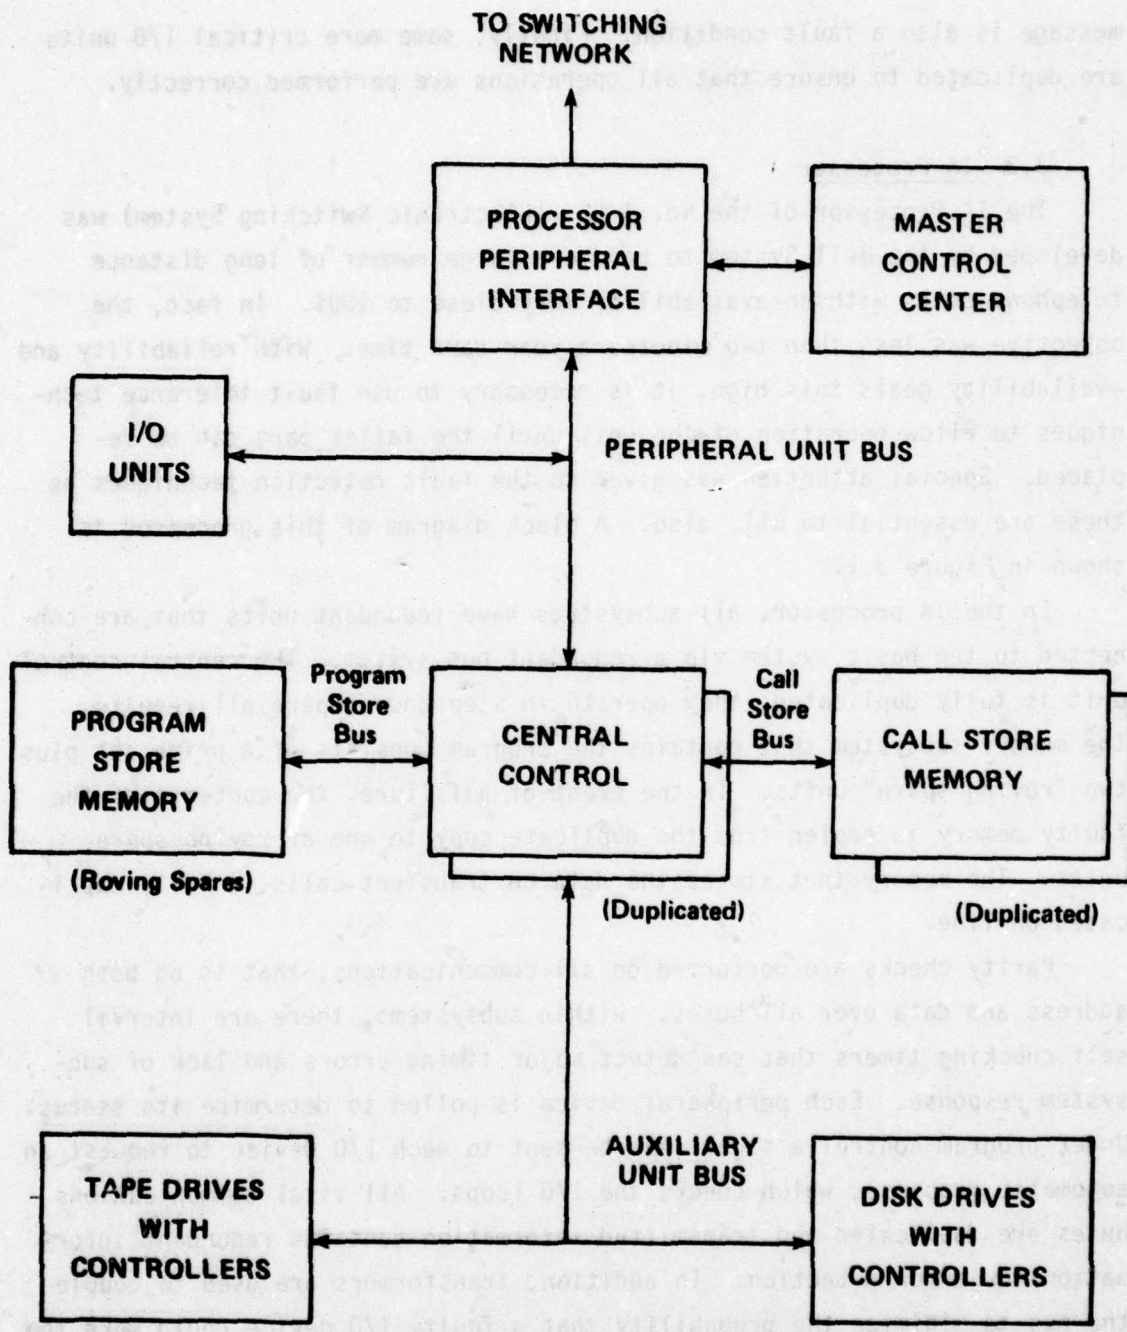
TO SWITCHING NETWORK

PROCESSOR PERIPHERAL INTERFACE

MASTER CONTROL CENTER

I/O UNITS

PERIPHERAL UNIT BUS

PROGRAM STORE MEMORY

(Roving Spares)

Program Store Bus

CENTRAL CONTROL

(Duplicated)

Call Store Bus

CALL STORE MEMORY

(Duplicated)

TAPE DRIVES WITH CONTROLLERS

AUXILIARY UNIT BUS

DISK DRIVES WITH CONTROLLERS